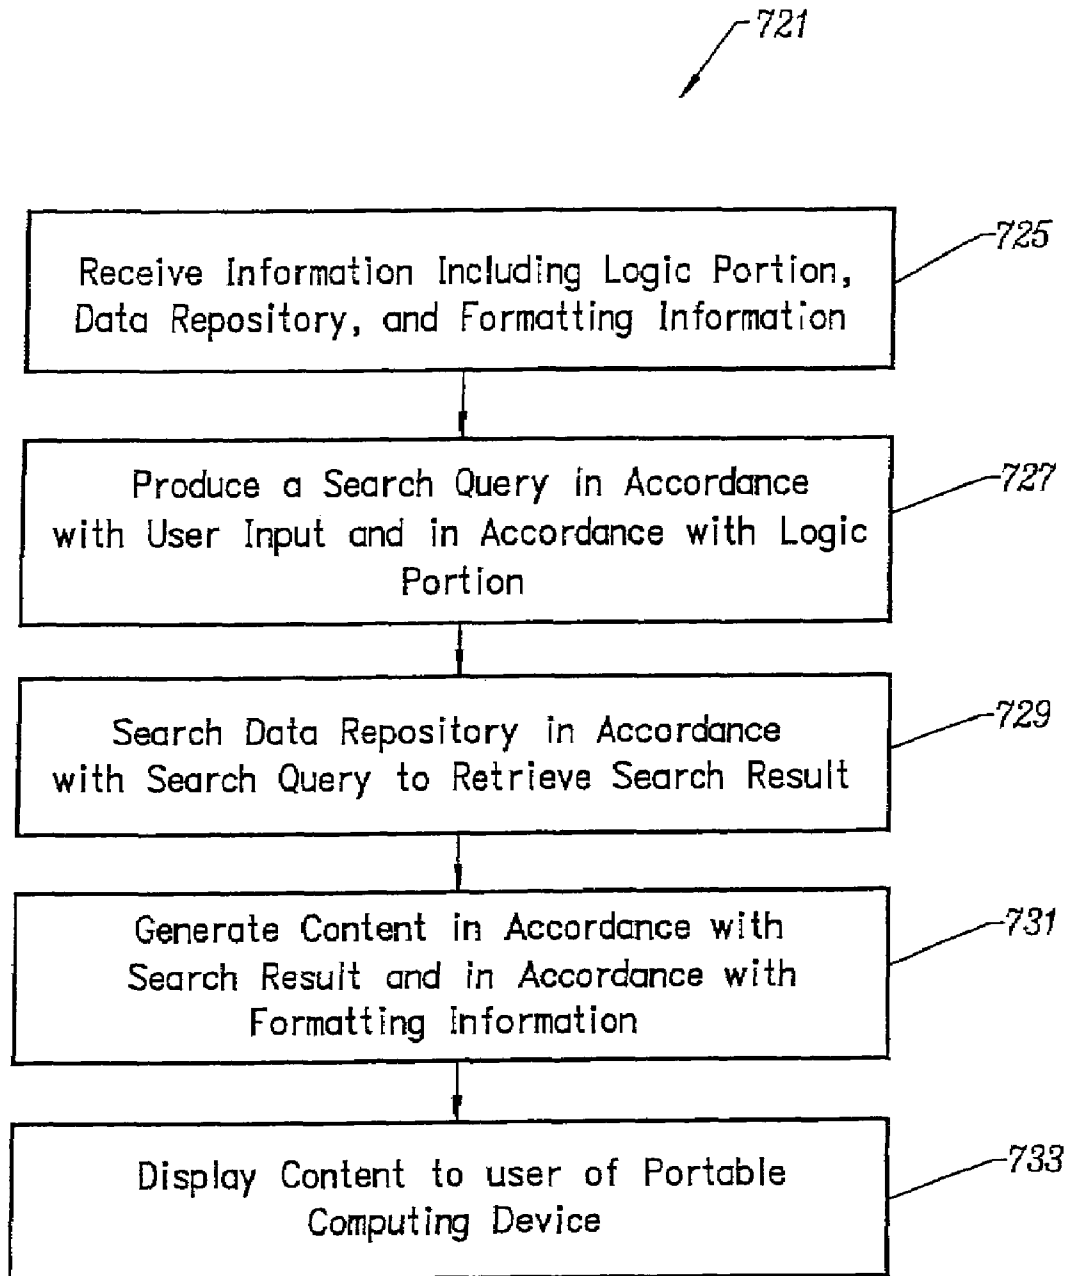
721

Receive Information Including Logic Portion, Data Repository, and Formatting Information

725

Produce a Search Query in Accordance with User Input and in Accordance with Logic Portion

727

Search Data Repository in Accordance with Search Query to Retrieve Search Result

729

Generate Content in Accordance with Search Result and in Accordance with Formatting Information

731

Display Content to user of Portable Computing Device

733